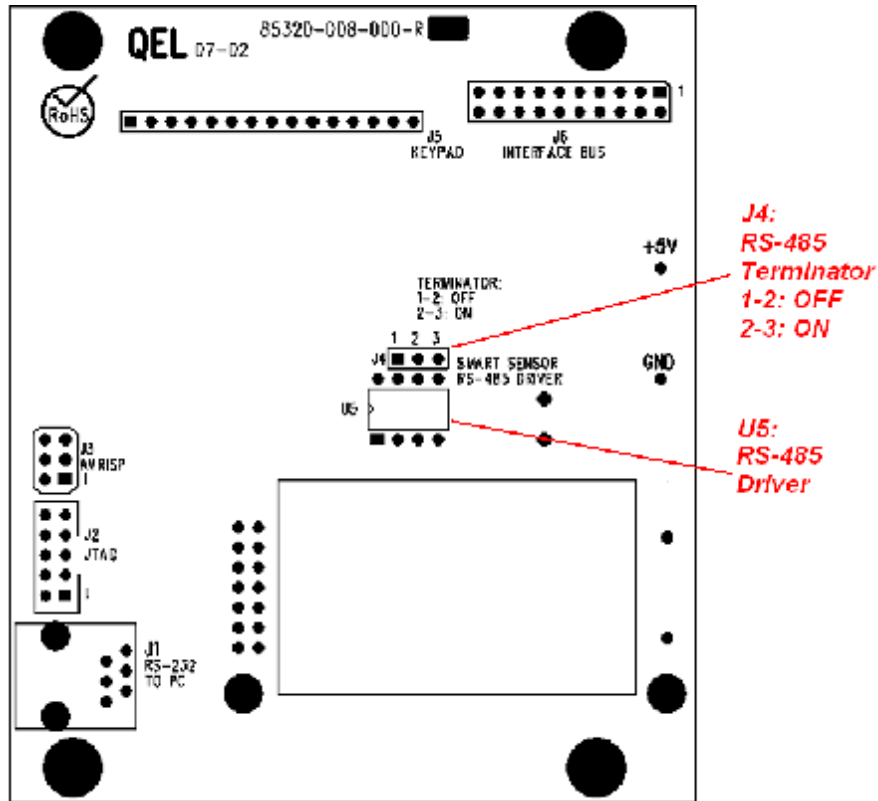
QEL 07-02 85320-008-000-R

RoHS

1

J5
KEYPAD

J6
INTERFACE BUS

J4:
RS-485
Terminator
1-2: OFF
2-3: ON

+5V

TERMINATOR:
1-2: OFF
2-3: ON

1 2 3
J4

SMART SENSOR
RS-485 DRIVER

GND

U5

U5:
RS-485
Driver

J3
AVRISP
1

J2
JTAG

1

J1
RS-232
TO PC